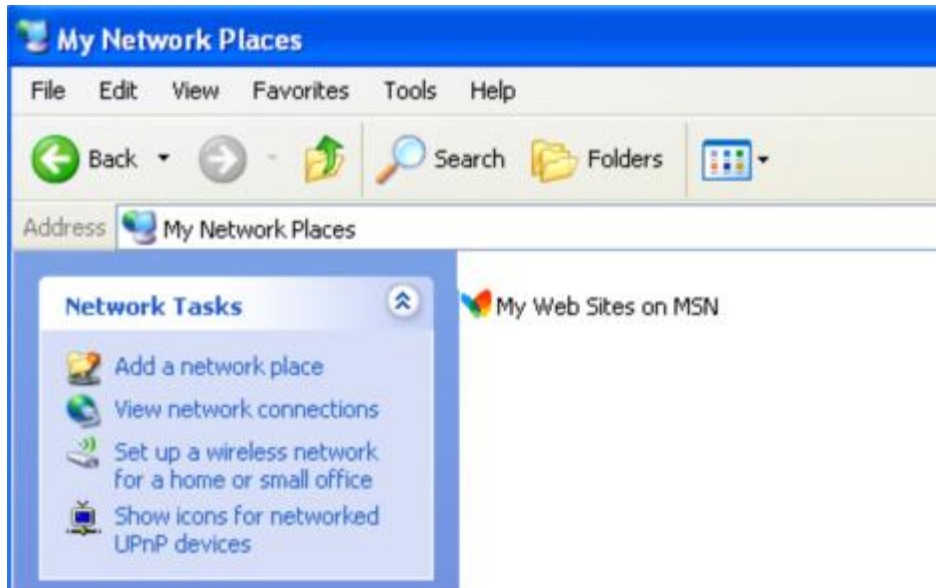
My Network Places

File Edit View Favorites Tools Help

Back Search Folders

Address My Network Places

Network Tasks

Add a network place
View network connections
Set up a wireless network for a home or small office
Show icons for networked UPnP devices

My Web Sites on MSN